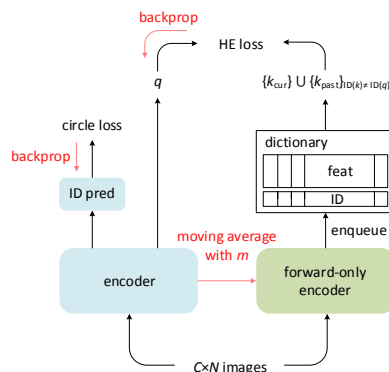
backprop

HE loss

$q$

$\{k_{\text{cur}}\} \cup \{k_{\text{past}}\}_{\text{ID}(k) \neq \text{ID}(q)}$

circle loss

backprop

ID pred

dictionary

feat

ID

enqueue

moving average with $m$

encoder

forward-only encoder

$C\times N$ images